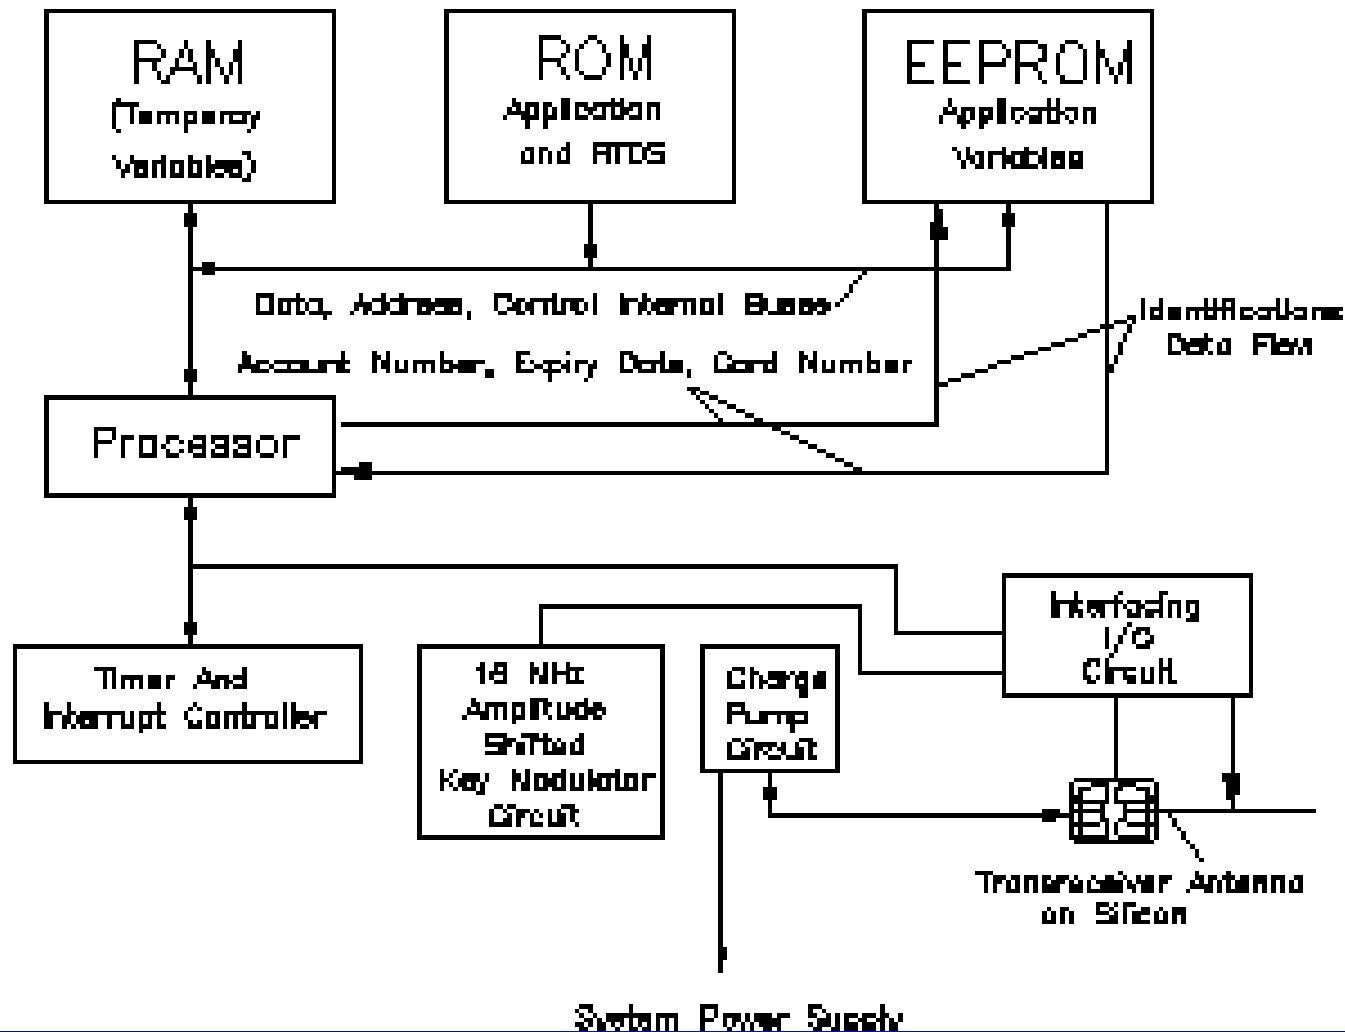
RAM
(Temporary Variables)

ROM
Application and RTOS

EEPROM
Application Variables

Data, Address, Control Internal Buses

Identifications Data Flow

Account Number, Expiry Date, Card Number

Processor

Timer And Interrupt Controller

18 MHz Amplitude Shifted Key Modulator Circuit

Charge Pump Circuit

Interfacing I/O Circuit

Transreceiver Antenna on Silicon

System Power Supply